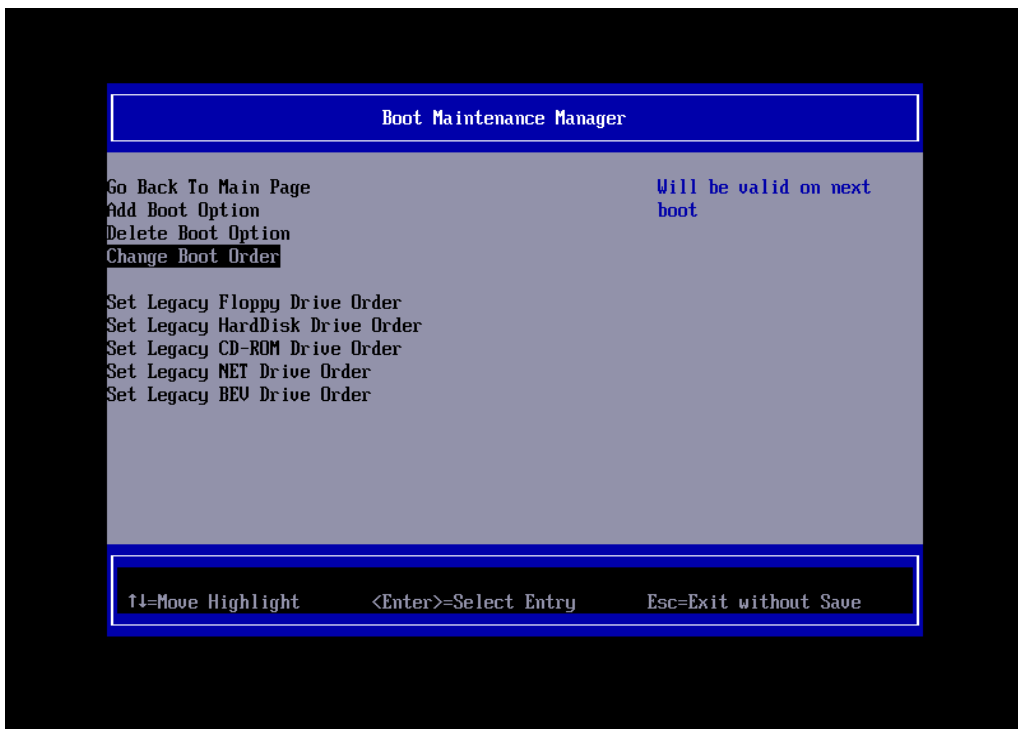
Boot Maintenance Manager

Go Back To Main Page
Add Boot Option
Delete Boot Option
Change Boot Order

Set Legacy Floppy Drive Order
Set Legacy HardDisk Drive Order
Set Legacy CD-ROM Drive Order
Set Legacy NET Drive Order
Set Legacy BEV Drive Order

Will be valid on next boot

↑↓=Move Highlight <Enter>=Select Entry Esc=Exit without Save